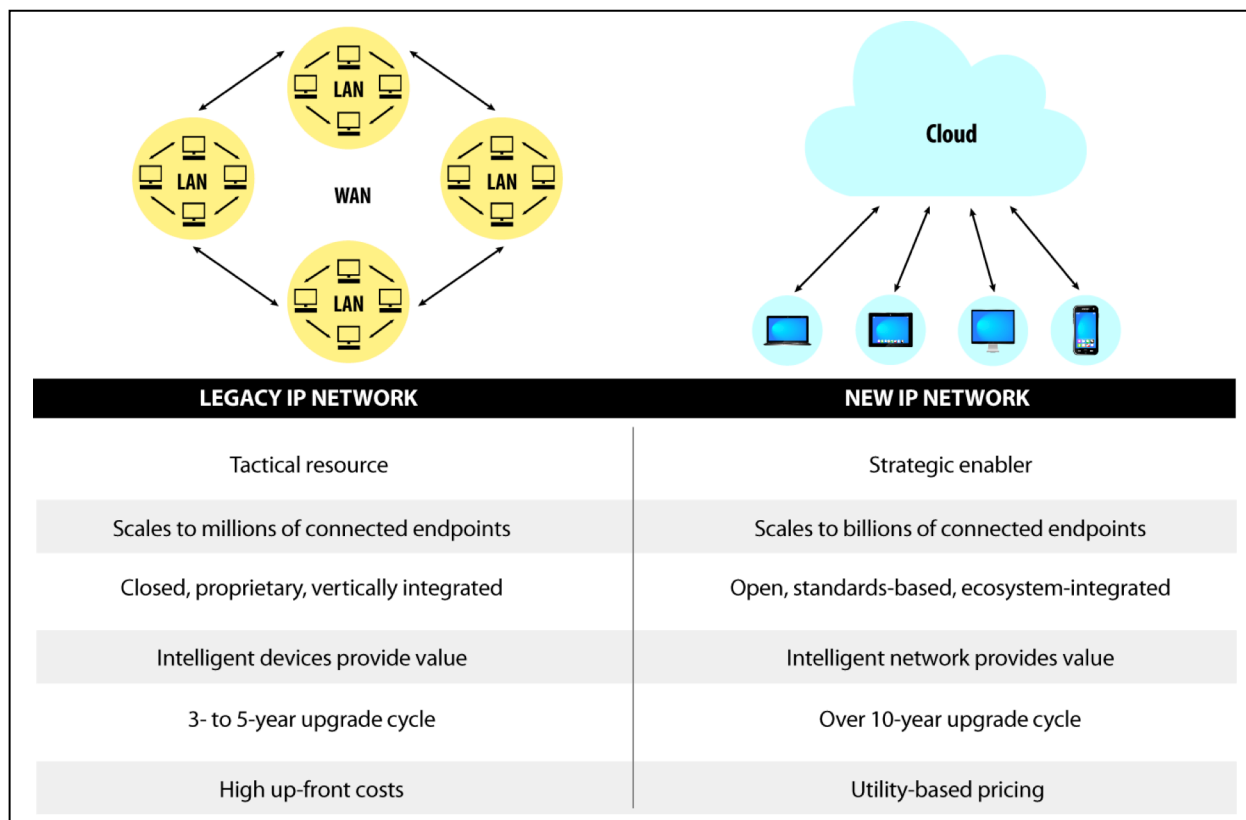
LAN

LAN

WAN

LAN

LAN

Cloud

| LEGACY IP NETWORK | NEW IP NETWORK |
|---|---|
| Tactical resource | Strategic enabler |
| Scales to millions of connected endpoints | Scales to billions of connected endpoints |
| Closed, proprietary, vertically integrated | Open, standards-based, ecosystem-integrated |
| Intelligent devices provide value | Intelligent network provides value |
| 3- to 5-year upgrade cycle | Over 10-year upgrade cycle |
| High up-front costs | Utility-based pricing |